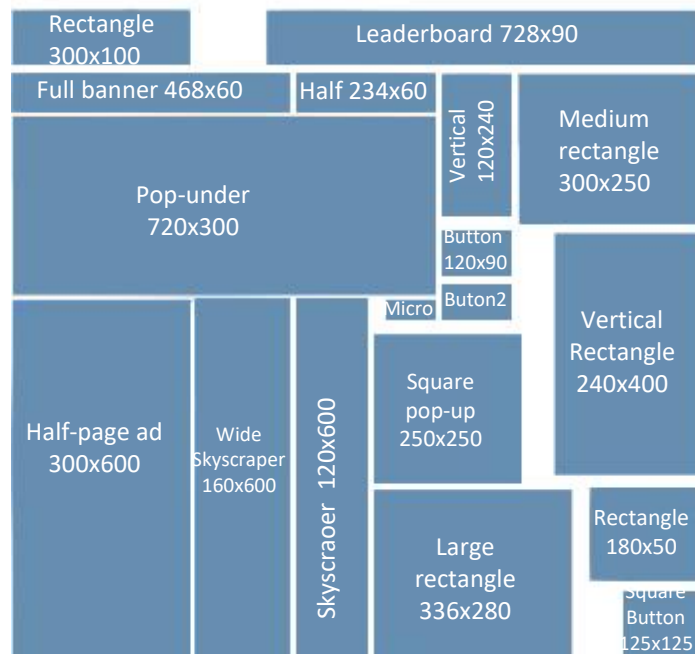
Rectangle 300x100

Leaderboard 728x90

Full banner 468x60

Half 234x60

Vertical 120x240

Medium rectangle 300x250

Pop-under 720x300

Button 120x90

Micro

Buton2

Vertical Rectangle 240x400

Half-page ad 300x600

Wide Skyscraper 160x600

Skyscraoer 120x600

Square pop-up 250x250

Large rectangle 336x280

Rectangle 180x50

Square Button 125x125